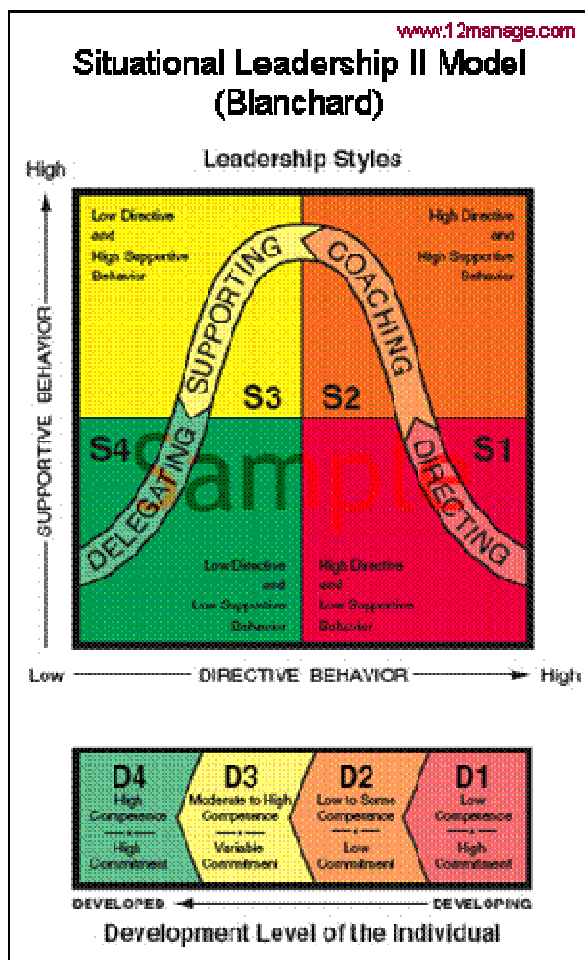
www.12manage.com

Situational Leadership II Model (Blanchard)

Leadership Styles

High

SUPPORTIVE BEHAVIOR

Low Directive and High Supportive Behavior

High Directive and High Supportive Behavior

SUPPORTING

COACHING

S3

S2

S4

S1

DELEGATING

DIRECTING

Sample

Low Directive and Low Supportive Behavior

High Directive and Low Supportive Behavior

Low

DIRECTIVE BEHAVIOR

High

D4
High Competence + High Commitment

D3
Moderate to High Competence + Variable Commitment

D2
Low to Some Competence + Low Commitment

D1
Low Competence + High Commitment

DEVELOPED

DEVELOPING

Development Level of the Individual